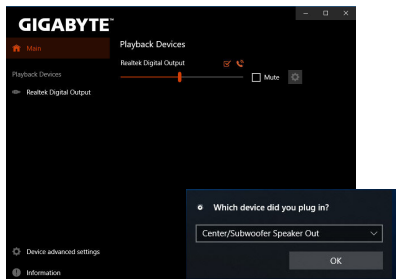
GIGABYTE™

Main

Playback Devices

Realtek Digital Output

Playback Devices

Realtek Digital Output

Mute

Device advanced settings

Information

Which device did you plug in?

Center/Subwoofer Speaker Out

OK